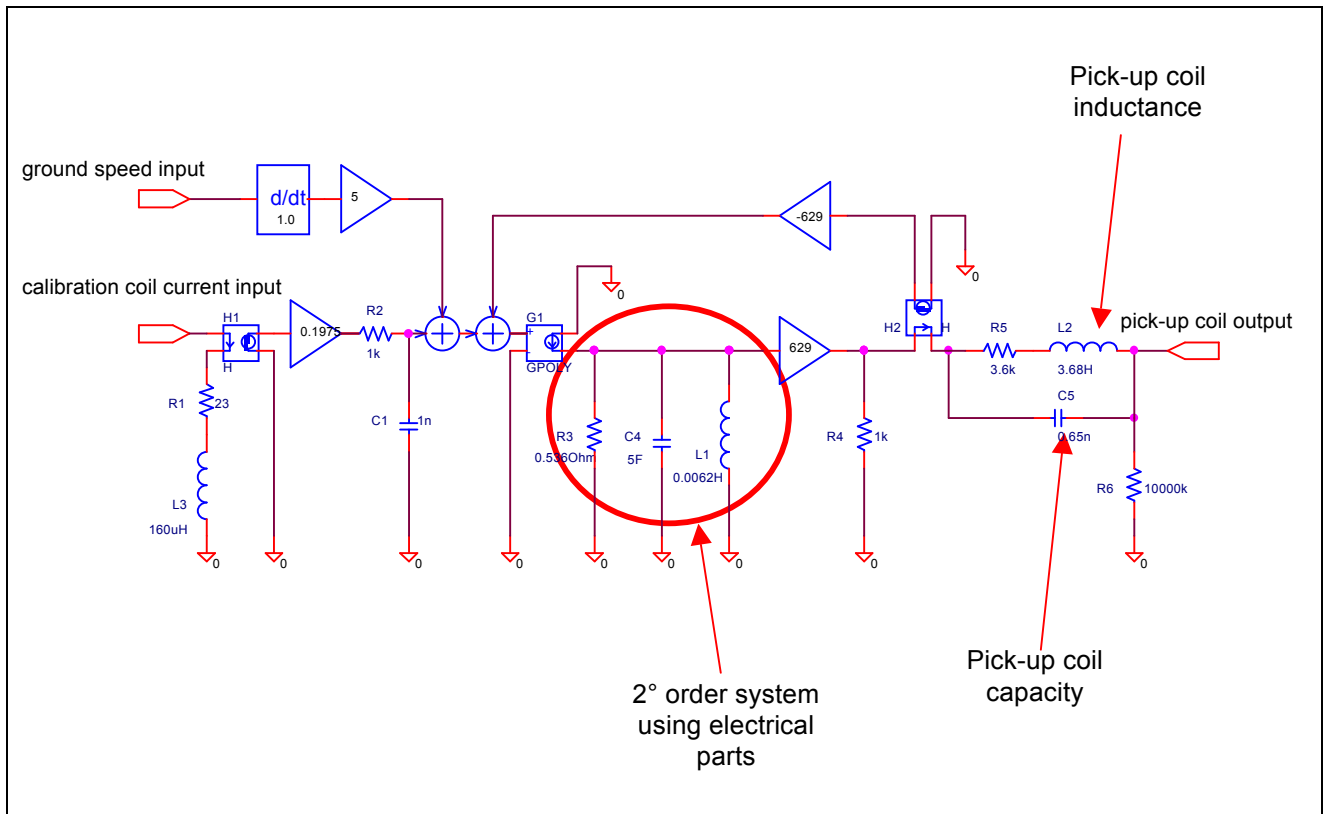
Pick-up coil inductance

ground speed input

d/dt
1.0

5

-629

0

calibration coil current input

H1
H

0.1975

R2
1k

G1
GPOLY

0

629

H2
H

R5
3.6k

L2
3.68H

pick-up coil output

R1
23

L3
160uH

C1
1n

R3
0.536Ohm

C4
5F

L1
0.0062H

R4
1k

C5
0.65n

R6
10000k

0 0 0 0 0 0 0 0 0

2° order system using electrical parts

Pick-up coil capacity